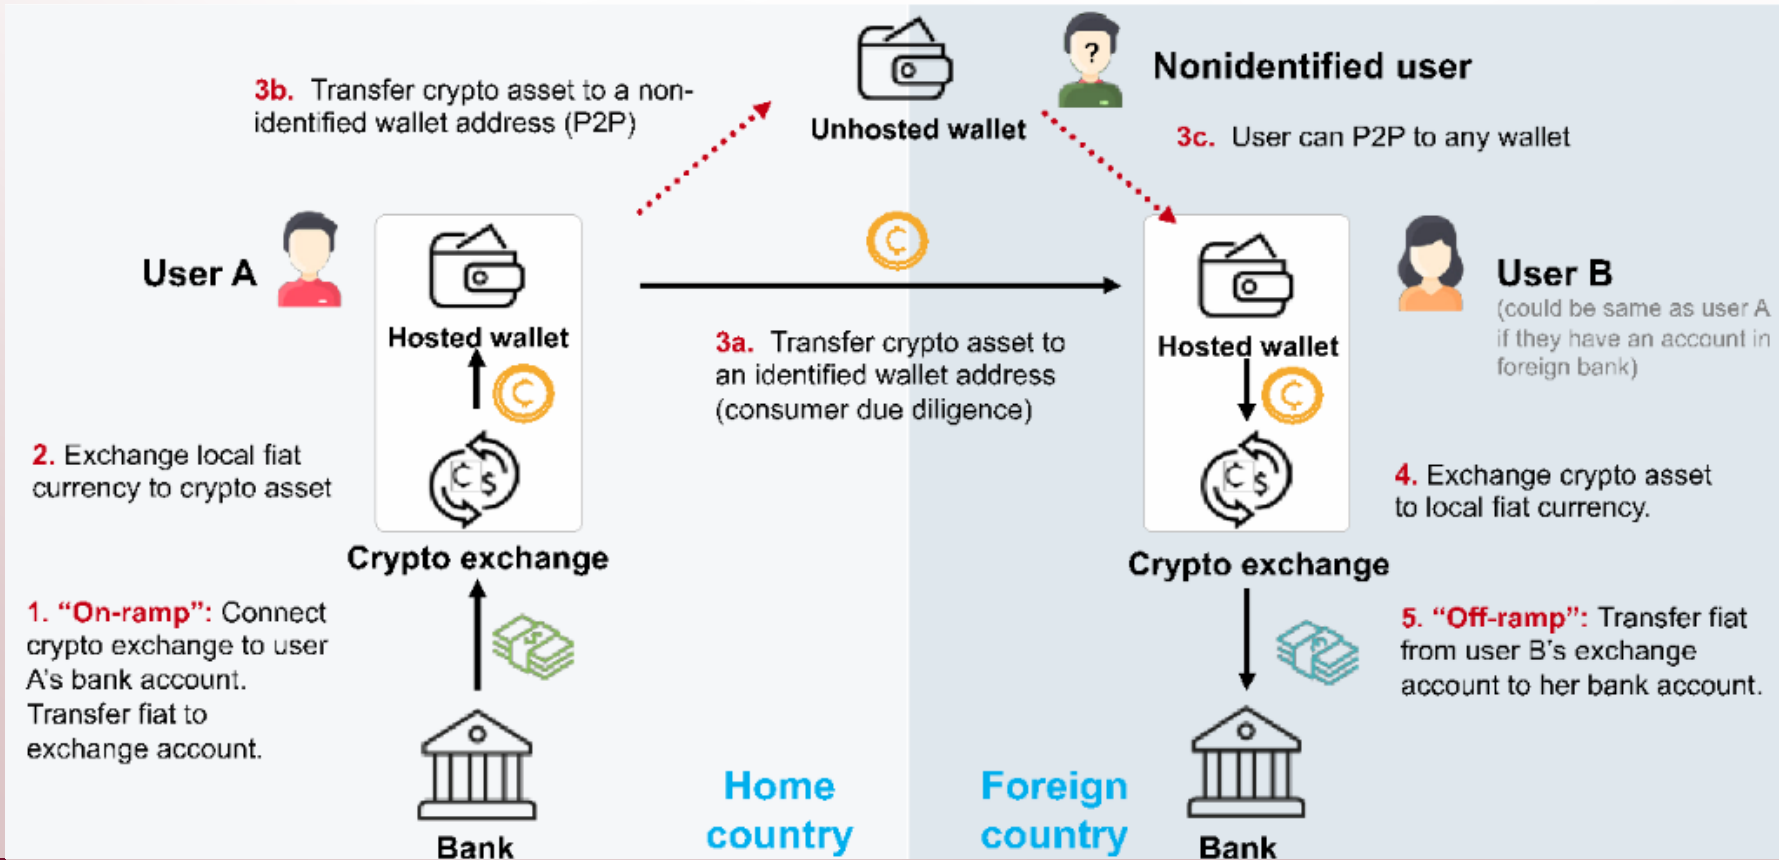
3b. Transfer crypto asset to a non-identified wallet address (P2P)

Unhosted wallet

?

Nonidentified user

3c. User can P2P to any wallet

User A

Hosted wallet

User B
(could be same as user A if they have an account in foreign bank)

Hosted wallet

3a. Transfer crypto asset to an identified wallet address (consumer due diligence)

2. Exchange local fiat currency to crypto asset

4. Exchange crypto asset to local fiat currency.

Crypto exchange

Crypto exchange

1. "On-ramp": Connect crypto exchange to user A's bank account. Transfer fiat to exchange account.

5. "Off-ramp": Transfer fiat from user B's exchange account to her bank account.

Bank

Home country

Foreign country

Bank